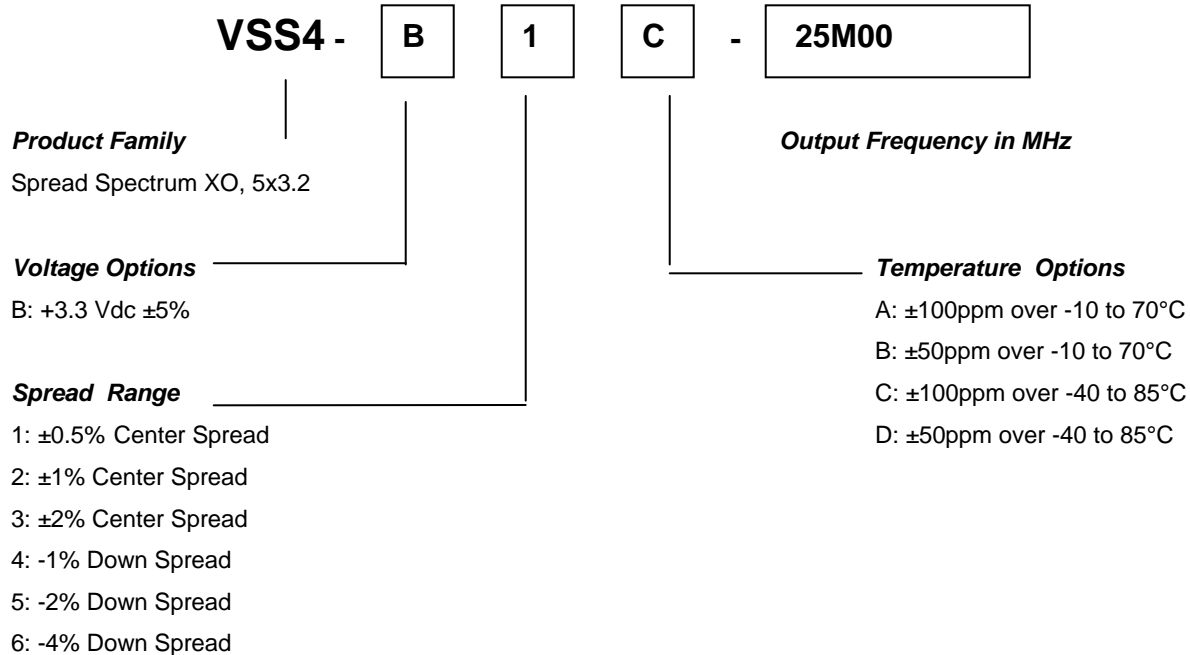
VSS4 - B 1 C - 25M00

Product Family
Spread Spectrum XO, 5x3.2

Output Frequency in MHz

Voltage Options
B: +3.3 Vdc ±5%

Temperature Options
A: ±100ppm over -10 to 70°C
B: ±50ppm over -10 to 70°C
C: ±100ppm over -40 to 85°C
D: ±50ppm over -40 to 85°C

Spread Range
1: ±0.5% Center Spread
2: ±1% Center Spread
3: ±2% Center Spread
4: -1% Down Spread
5: -2% Down Spread
6: -4% Down Spread